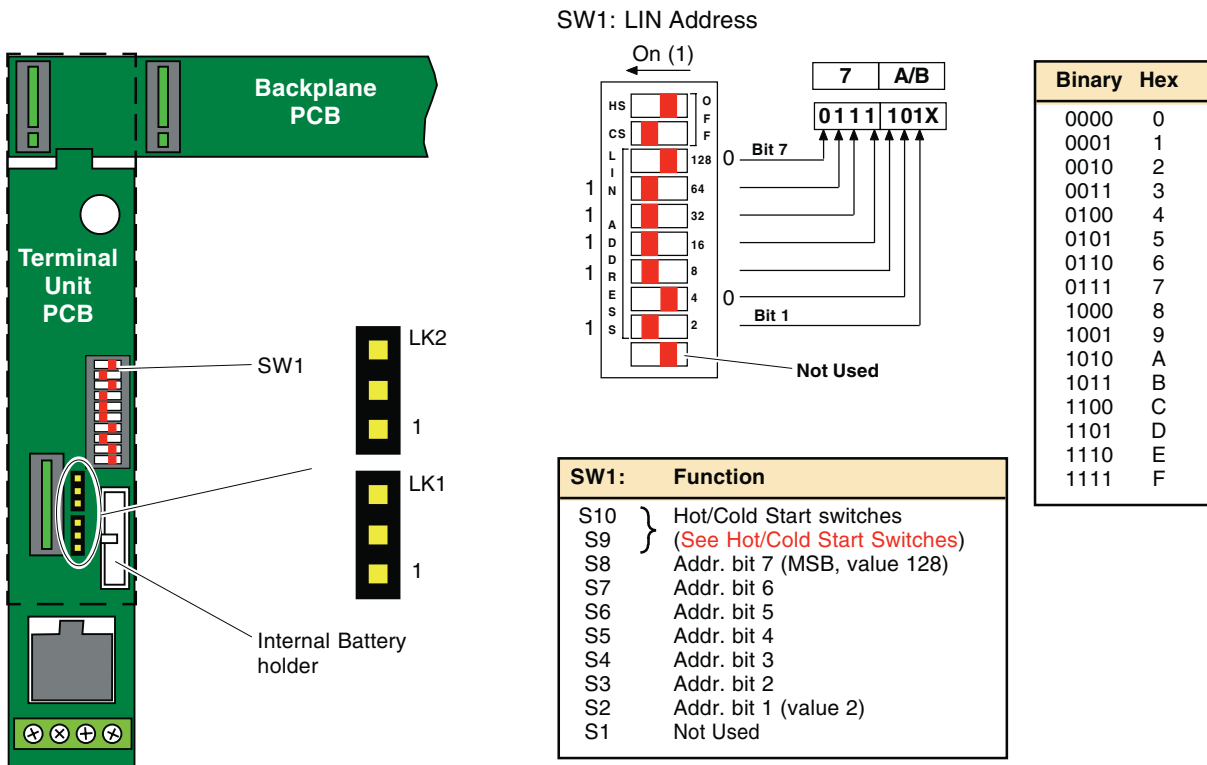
Backplane PCB

Terminal Unit PCB

SW1

LK2

1

LK1

1

Internal Battery holder

SW1: LIN Address

On (1)

HS
CS

OFF

LIN ADDRESS

128
64
32
16
8
4
2

0
1
1
1
1
0
1

Bit 7
Bit 1

Not Used

| 7 | A/B |
|---|---|
| 0111 | 101X |

| Binary | Hex |
|---|---|
| 0000 | 0 |
| 0001 | 1 |
| 0010 | 2 |
| 0011 | 3 |
| 0100 | 4 |
| 0101 | 5 |
| 0110 | 6 |
| 0111 | 7 |
| 1000 | 8 |
| 1001 | 9 |
| 1010 | A |
| 1011 | B |
| 1100 | C |
| 1101 | D |
| 1110 | E |
| 1111 | F |

| SW1: | Function |
|---|---|
| S10 | Hot/Cold Start switches |
| S9 | (See Hot/Cold Start Switches) |
| S8 | Addr. bit 7 (MSB, value 128) |
| S7 | Addr. bit 6 |
| S6 | Addr. bit 5 |
| S5 | Addr. bit 4 |
| S4 | Addr. bit 3 |
| S3 | Addr. bit 2 |
| S2 | Addr. bit 1 (value 2) |
| S1 | Not Used |